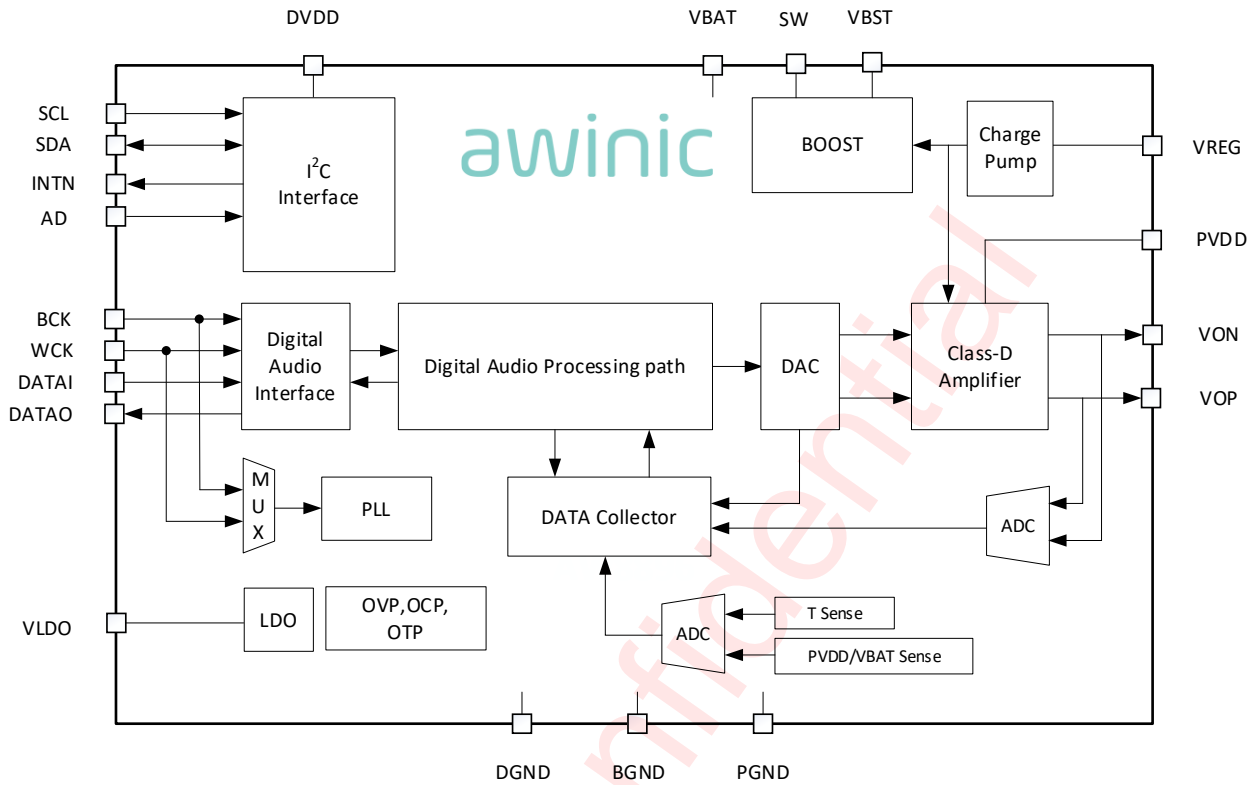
DVDD

VBAT

SW

VBST

SCL

SDA

INTN

AD

$I^2C$ Interface

awinic

BOOST

Charge Pump

VREG

PVDD

BCK

WCK

DATAI

DATAO

Digital Audio Interface

Digital Audio Processing path

DAC

Class-D Amplifier

VON

VOP

M U X

PLL

DATA Collector

ADC

VLDO

LDO

OVP,OCP, OTP

ADC

T Sense

PVDD/VBAT Sense

DGND

BGND

PGND

nfidential